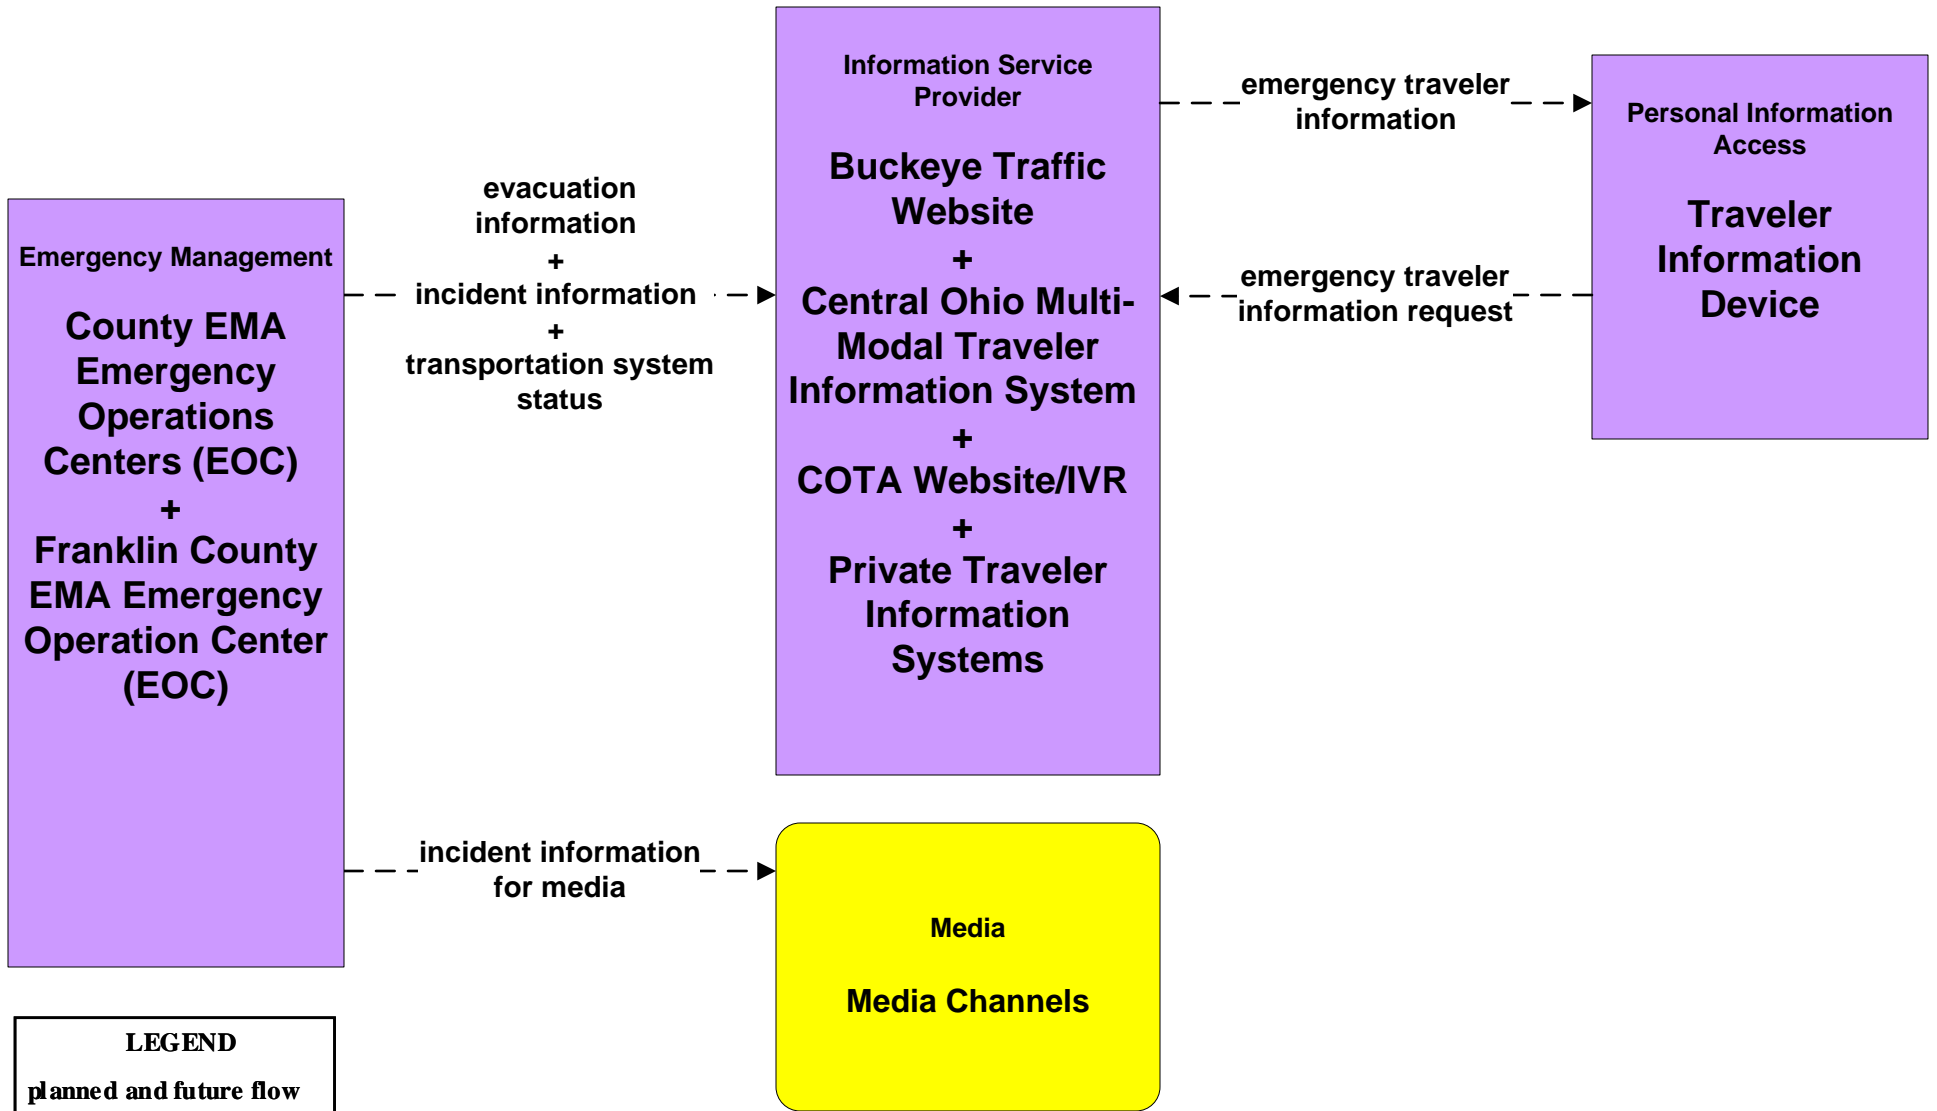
Information Service Provider

Buckeye Traffic Website
+
Central Ohio Multi-Modal Traveler Information System
+
COTA Website/IVR
+
Private Traveler Information Systems

emergency traveler information

Personal Information Access

Traveler Information Device

emergency traveler information request

Emergency Management

County EMA Emergency Operations Centers (EOC)
+
Franklin County EMA Emergency Operation Center (EOC)

evacuation information
+
incident information
+
transportation system status

incident information for media

Media

Media Channels

LEGEND

planned and future flow